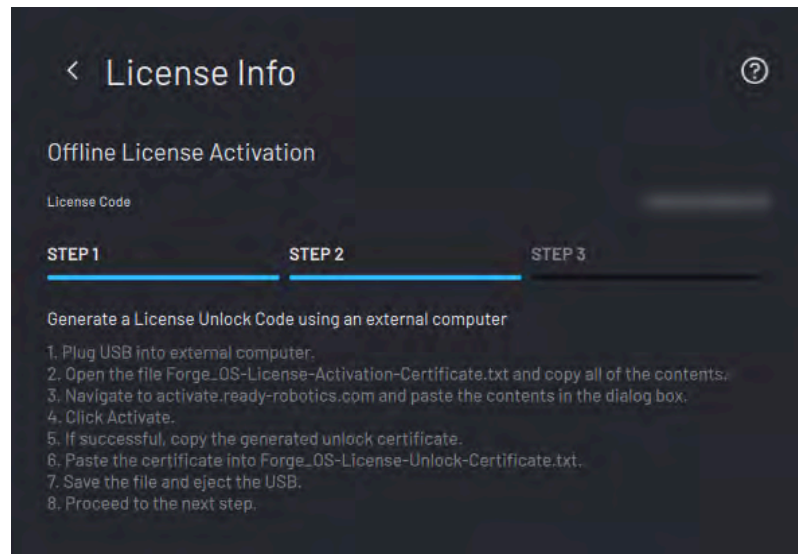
< License Info

?

Offline License Activation

License Code

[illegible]

STEP 1

STEP 2

STEP 3

Generate a License Unlock Code using an external computer

1. Plug USB into external computer.
2. Open the file Forge_OS-License-Activation-Certificate.txt and copy all of the contents.
3. Navigate to activate.ready-robotics.com and paste the contents in the dialog box.
4. Click Activate.
5. If successful, copy the generated unlock certificate.
6. Paste the certificate into Forge_OS-License-Unlock-Certificate.txt.
7. Save the file and eject the USB.
8. Proceed to the next step.